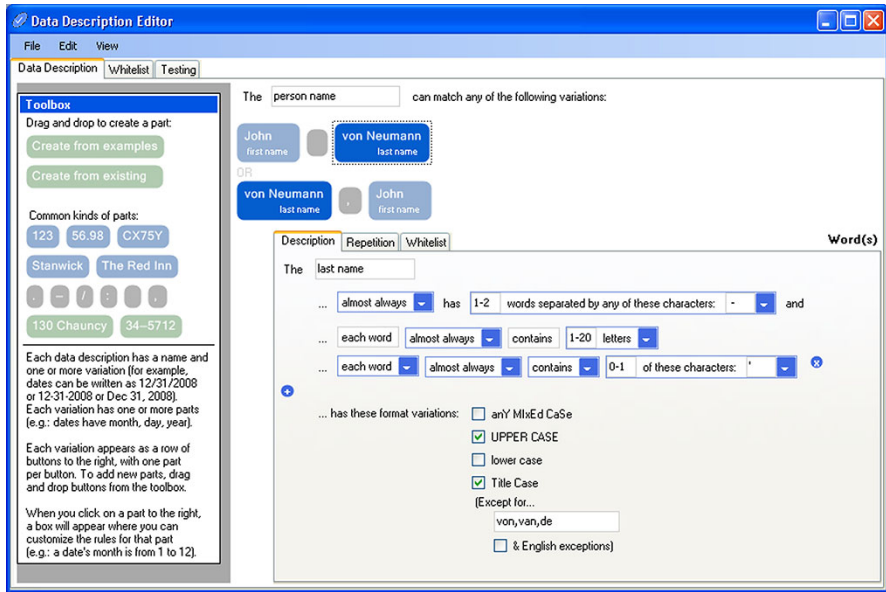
Data Description Editor

File Edit View

Data Description Whitelist Testing

Toolbox

Drag and drop to create a part:

Create from examples

Create from existing

Common kinds of parts:

123 56.98 CX75Y

Stanwick The Red Inn

. - / : ,

130 Chauncy 34–5712

Each data description has a name and one or more variation (for example, dates can be written as 12/31/2008 or 12-31-2008 or Dec 31, 2008). Each variation has one or more parts (e.g.: dates have month, day, year).

Each variation appears as a row of buttons to the right, with one part per button. To add new parts, drag and drop buttons from the toolbox.

When you click on a part to the right, a box will appear where you can customize the rules for that part (e.g.: a date's month is from 1 to 12).

The person name can match any of the following variations:

John first name von Neumann last name

OR

von Neumann last name , John first name

Description Repetition Whitelist

Word(s)

The last name

... almost always has 1-2 words separated by any of these characters: - and

... each word almost always contains 1-20 letters

... each word almost always contains 0-1 of these characters: '

... has these format variations: anY MIxEd CaSe

UPPER CASE

lower case

Title Case

(Except for...

von,van,de

& English exceptions)